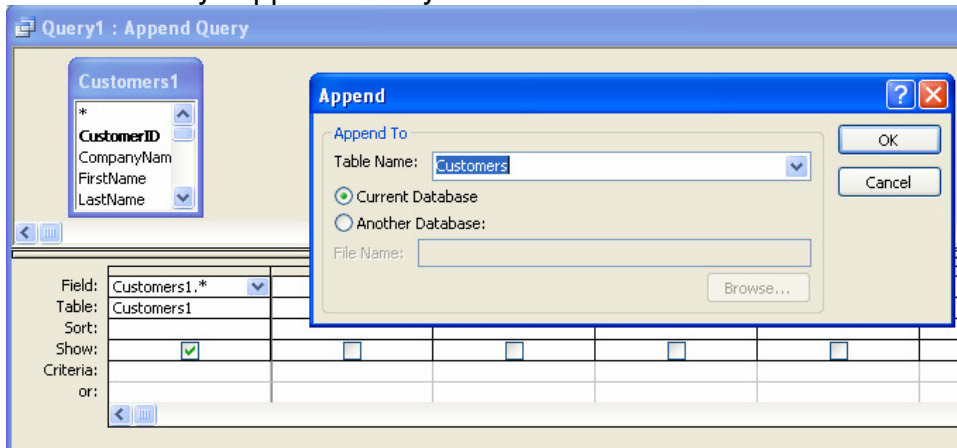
Query1 : Append Query

Customers1
*
CustomerID
CompanyNam
FirstName
LastName

Append
Append To
Table Name: Customers
Current Database
Another Database:
File Name:
Browse...
OK
Cancel

Field: Customers1.*
Table: Customers1
Sort:
Show:
Criteria:
or: